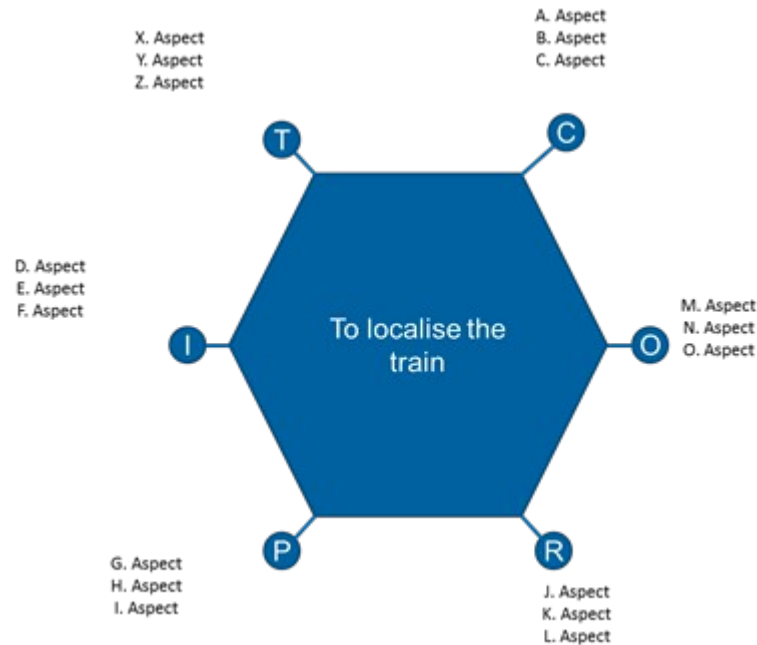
X. Aspect
Y. Aspect
Z. Aspect

A. Aspect
B. Aspect
C. Aspect

T

C

D. Aspect
E. Aspect
F. Aspect

I

To localise the train

O

M. Aspect
N. Aspect
O. Aspect

P

R

G. Aspect
H. Aspect
I. Aspect

J. Aspect
K. Aspect
L. Aspect